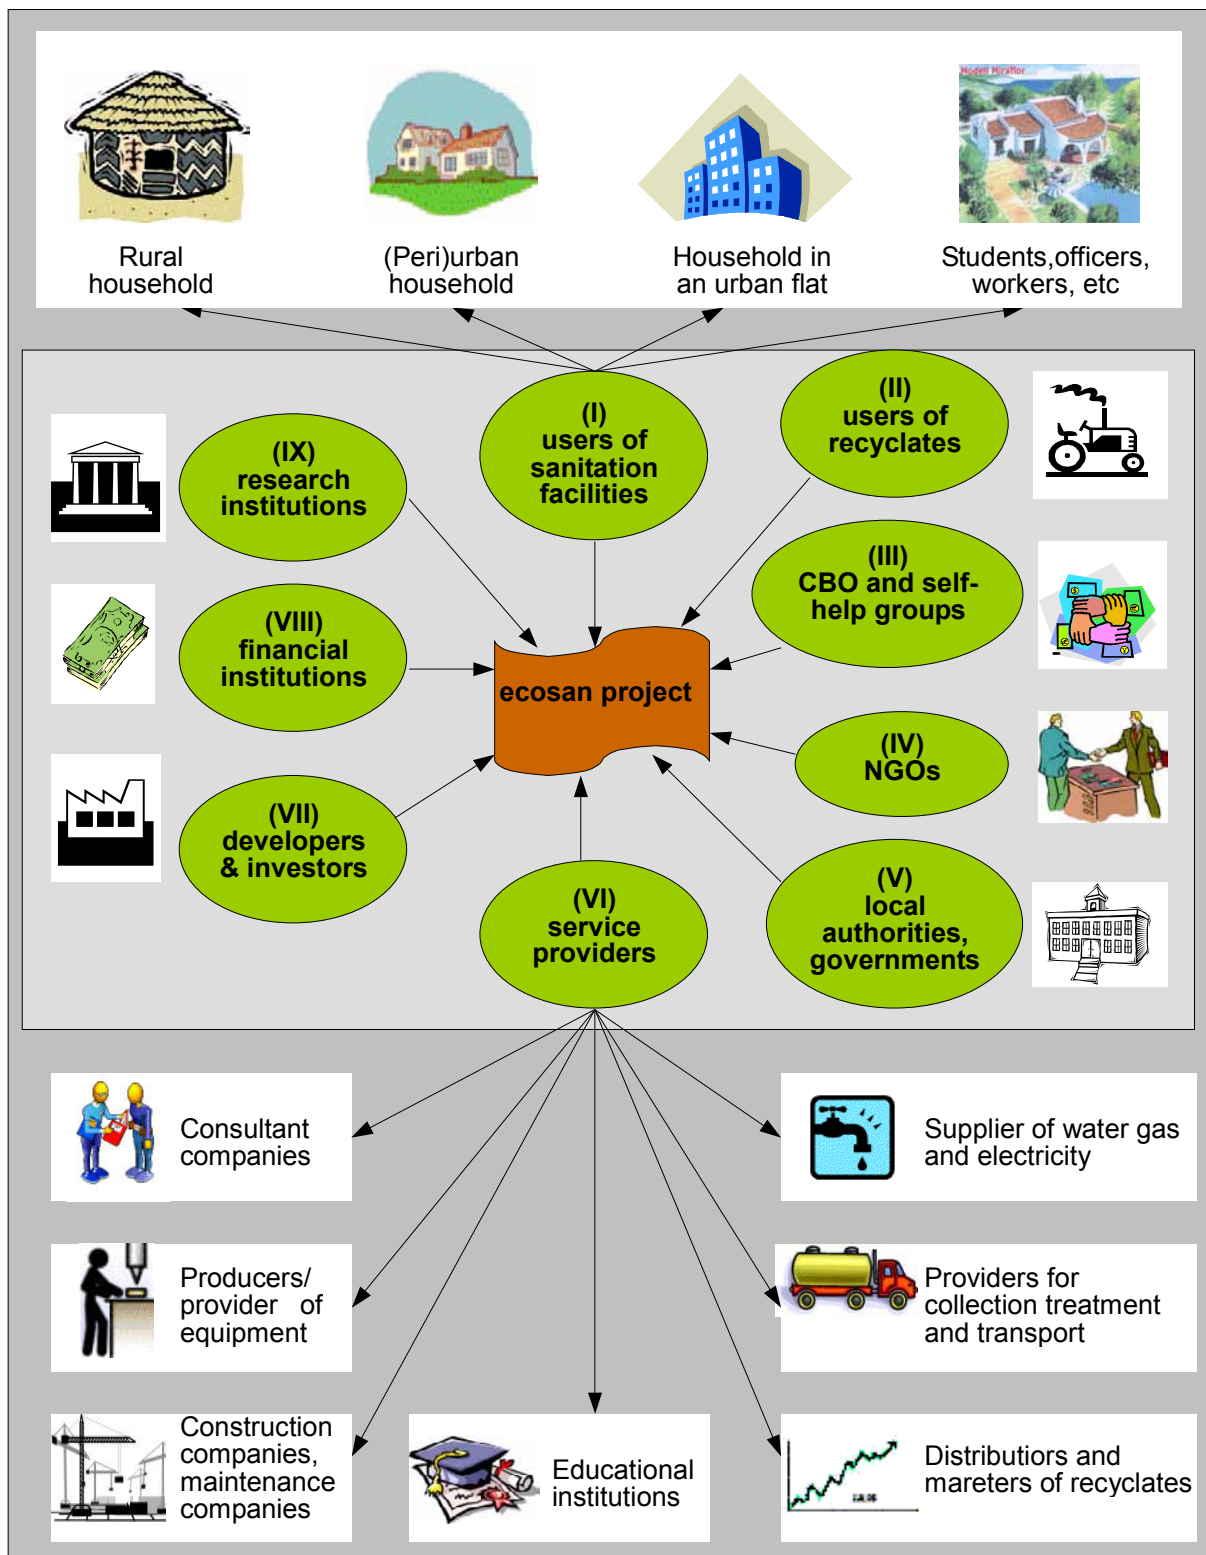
Rural household

(Peri)urban household

Household in an urban flat

Students,officers, workers, etc

(IX) research institutions

(I) users of sanitation facilities

(II) users of recyclates

(III) CBO and self-help groups

(VIII) financial institutions

ecosan project

(IV) NGOs

(VII) developers & investors

(VI) service providers

(V) local authorities, governments

Consultant companies

Supplier of water gas and electricity

Producers/ provider of equipment

Providers for collection treatment and transport

Construction companies, maintenance companies

Educational institutions

Distributions and mareters of recyclates